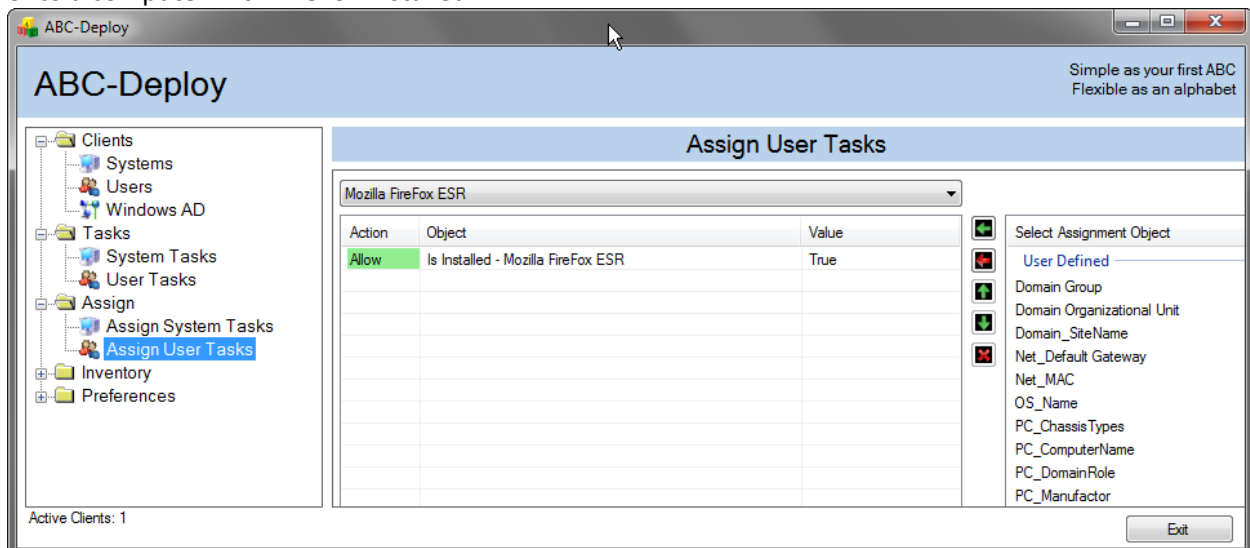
ABC-Deploy

ABC-Deploy

Simple as your first ABC
Flexible as an alphabet

Clients
Systems
Users
Windows AD
Tasks
System Tasks
User Tasks
Assign
Assign System Tasks
Assign User Tasks
Inventory
Preferences

Assign User Tasks

Mozilla FireFox ESR

| Action | Object | Value |
|---|---|---|
| Allow | Is Installed - Mozilla FireFox ESR | True |

Select Assignment Object
User Defined
Domain Group
Domain Organizational Unit
Domain_SiteName
Net_Default Gateway
Net_MAC
OS_Name
PC_ChassisTypes
PC_ComputerName
PC_DomainRole
PC_Manufactor

Active Clients: 1

Exit